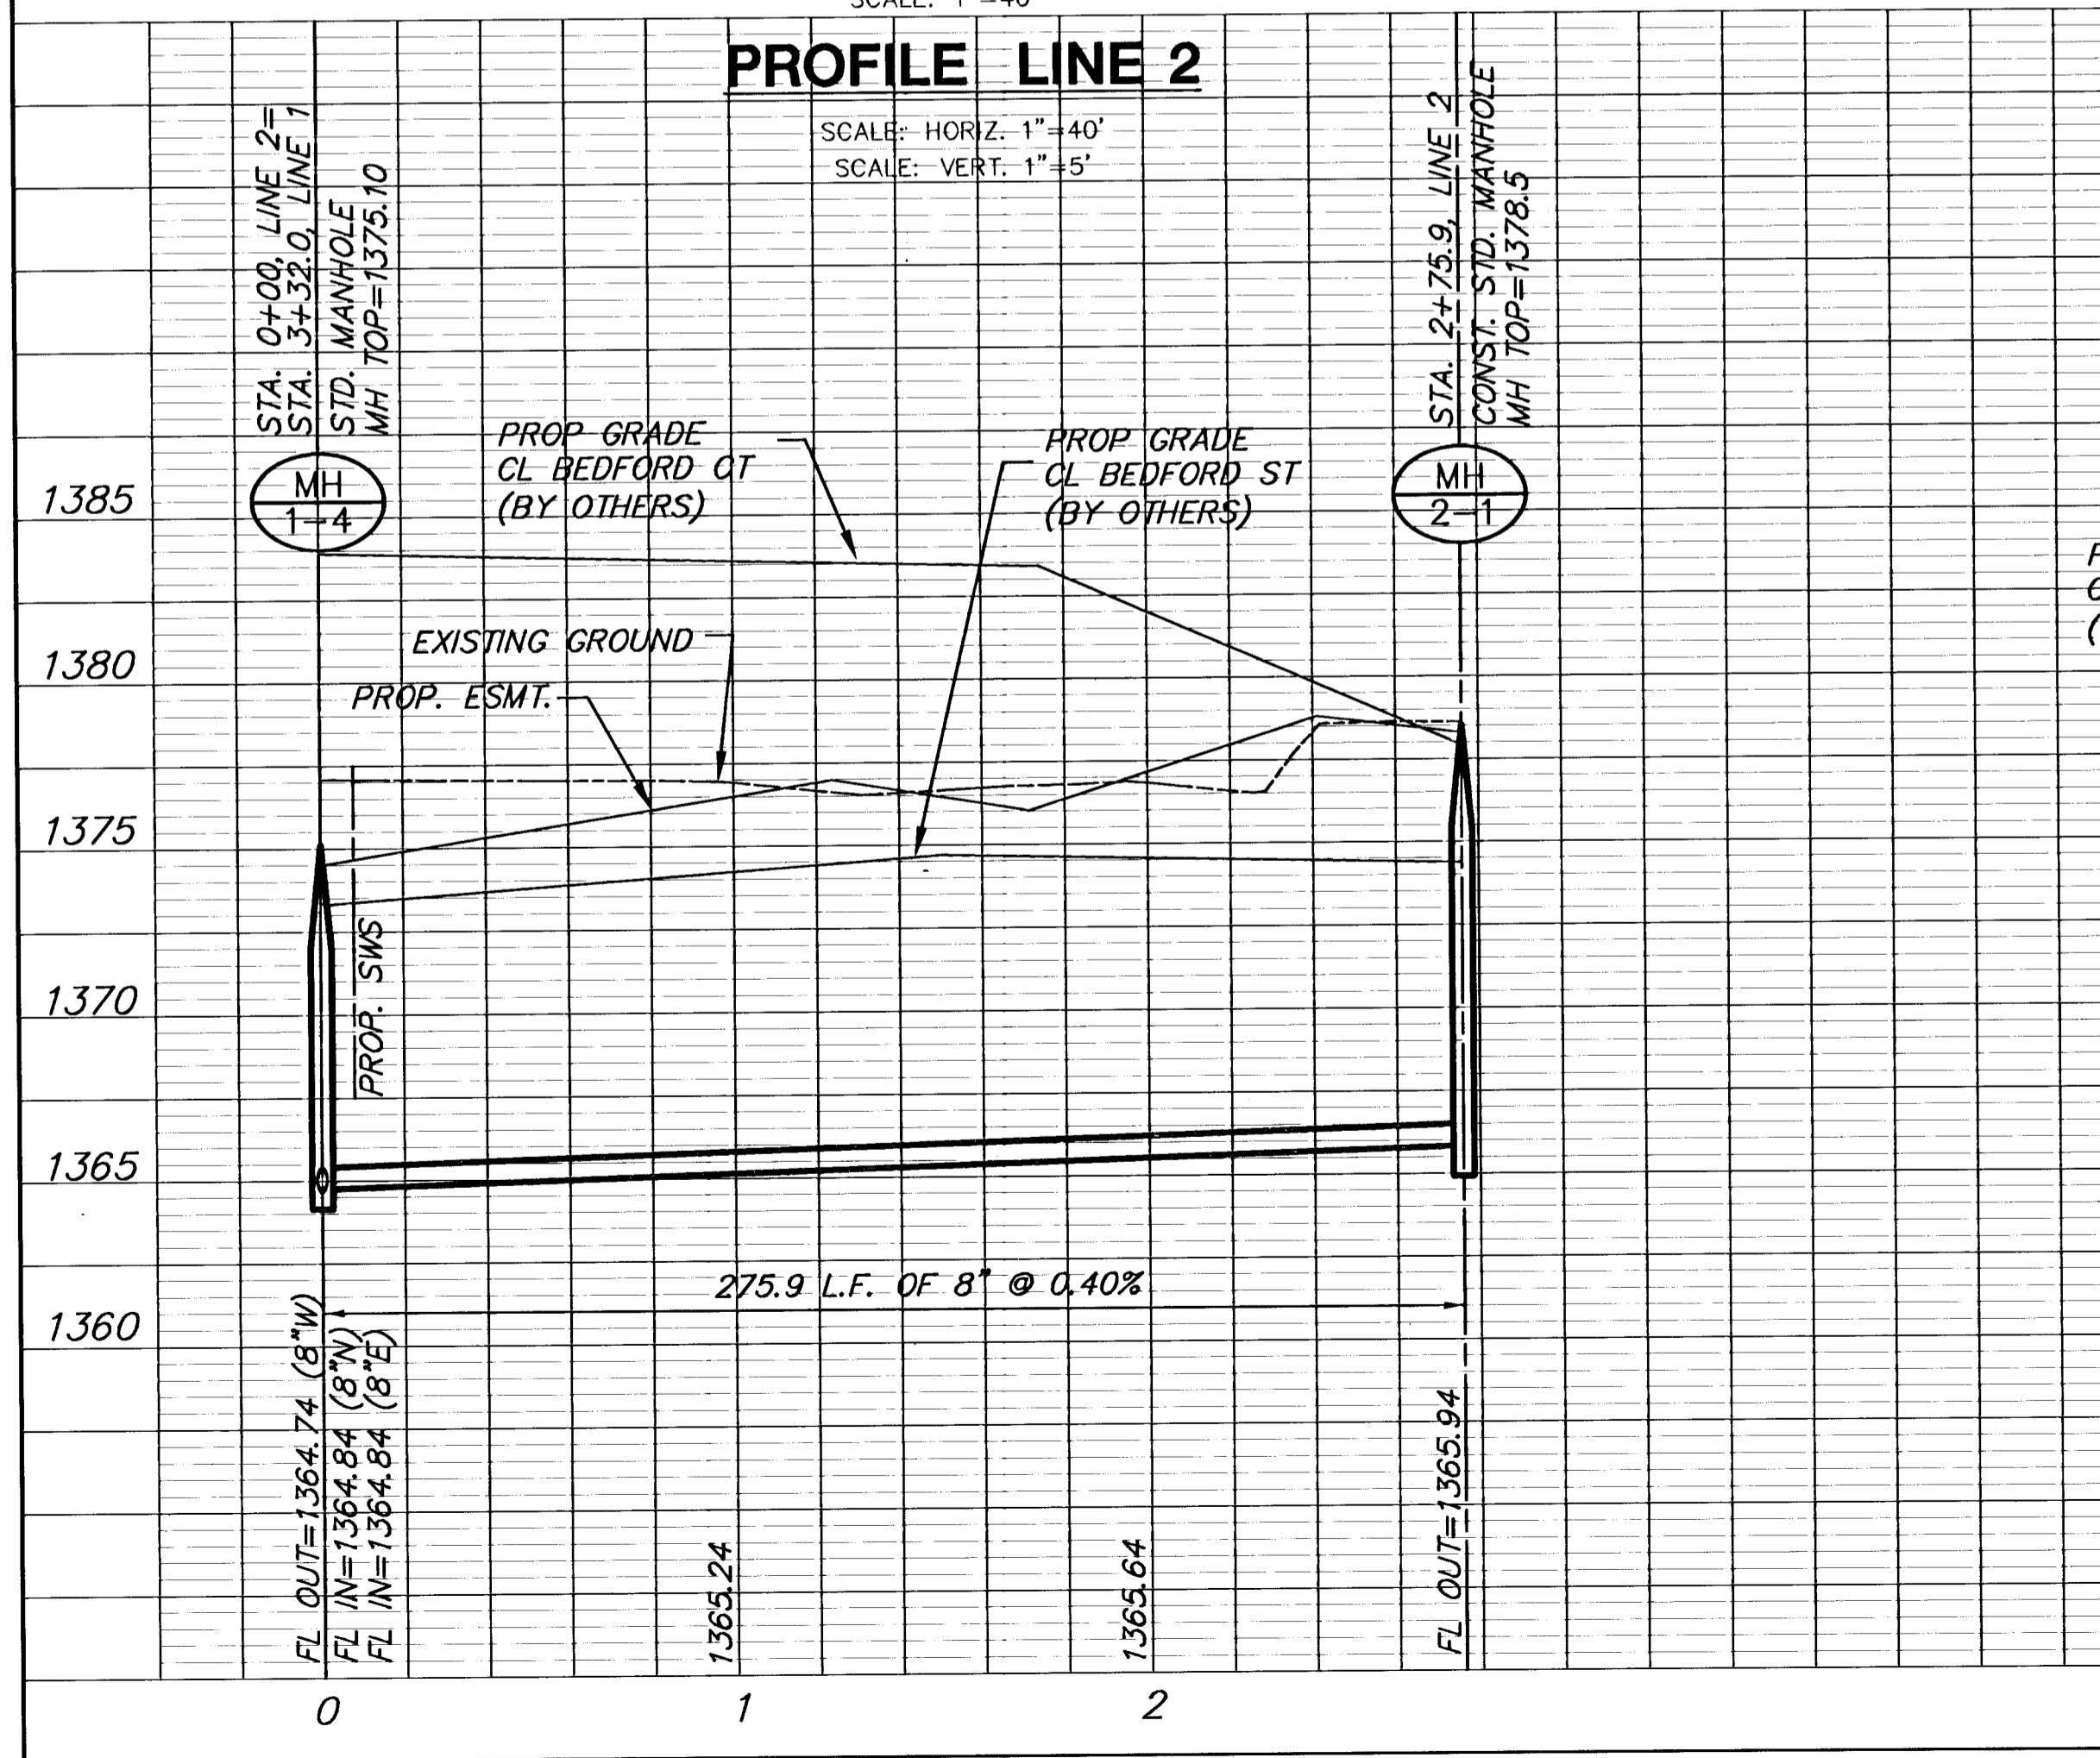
SCALE: 1"=40'

PROFILE LINE 2

SCALE: HORIZ. 1"=40'
SCALE: VERT. 1"=5'

STA. 0+00, LINE 2=
STA. 3+32.0, LINE 1
STD. MANHOLE
MH TOP=1375.10

STA. 2+75.9, LINE 2
CONST. STD. MANHOLE
MH TOP=1378.5

PROP GRADE
CL BEDFORD CT
(BY OTHERS)

PROP GRADE
CL BEDFORD ST
(BY OTHERS)

MH
1-4

MH
2-1

F
C
(

EXISTING GROUND

PROP. ESMT.

PROP. SWS

1385
1380
1375
1370
1365
1360

275.9 L.F. OF 8" @ 0.40%

FL OUT=1364.74 (8"W)
FL IN=1364.84 (8"N)
FL IN=1364.84 (8"E)

1365.24

1365.64

FL OUT=1365.94

0
1
2